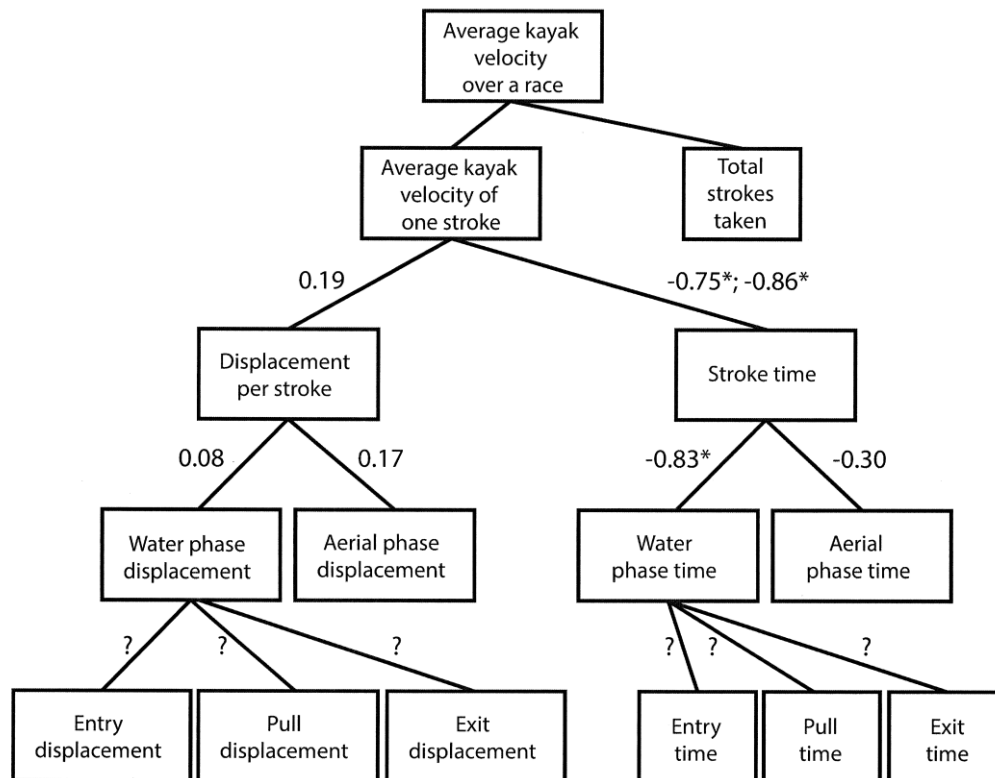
Average kayak velocity over a race

Average kayak velocity of one stroke

Total strokes taken

0.19

-0.75*; -0.86*

Displacement per stroke

Stroke time

0.08

0.17

-0.83*

-0.30

Water phase displacement

Aerial phase displacement

Water phase time

Aerial phase time

?

?

?

?

?

?

Entry displacement

Pull displacement

Exit displacement

Entry time

Pull time

Exit time